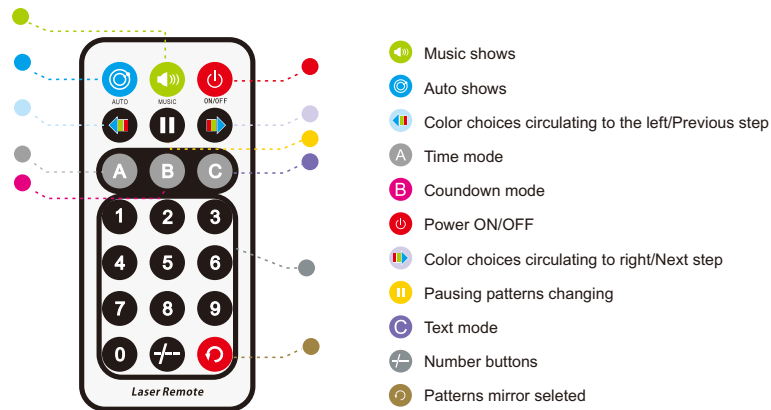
AUTO
MUSIC
ON/OFF
A
B
C
1
2
3
4
5
6
7
8
9
0
-/--
Laser Remote

Music shows
Auto shows
Color choices circulating to the left/Previous step
A Time mode
B Coundown mode
Power ON/OFF
Color choices circulating to right/Next step
Pausing patterns changing
C Text mode
-/-- Number buttons
Patterns mirror seleted